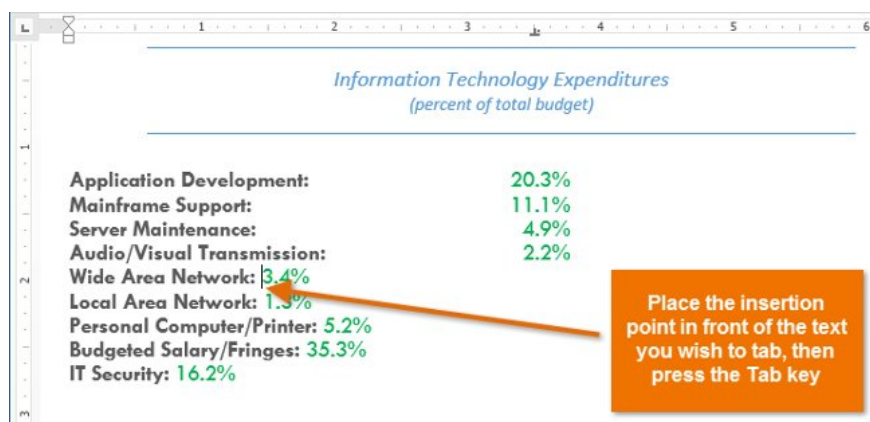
1 2 3 4 5 6

Information Technology Expenditures
(percent of total budget)

Application Development: 20.3%
Mainframe Support: 11.1%
Server Maintenance: 4.9%
Audio/Visual Transmission: 2.2%
Wide Area Network: 3.4%
Local Area Network: 1.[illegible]%
Personal Computer/Printer: 5.2%
Budgeted Salary/Fringes: 35.3%
IT Security: 16.2%

Place the insertion point in front of the text you wish to tab, then press the Tab key